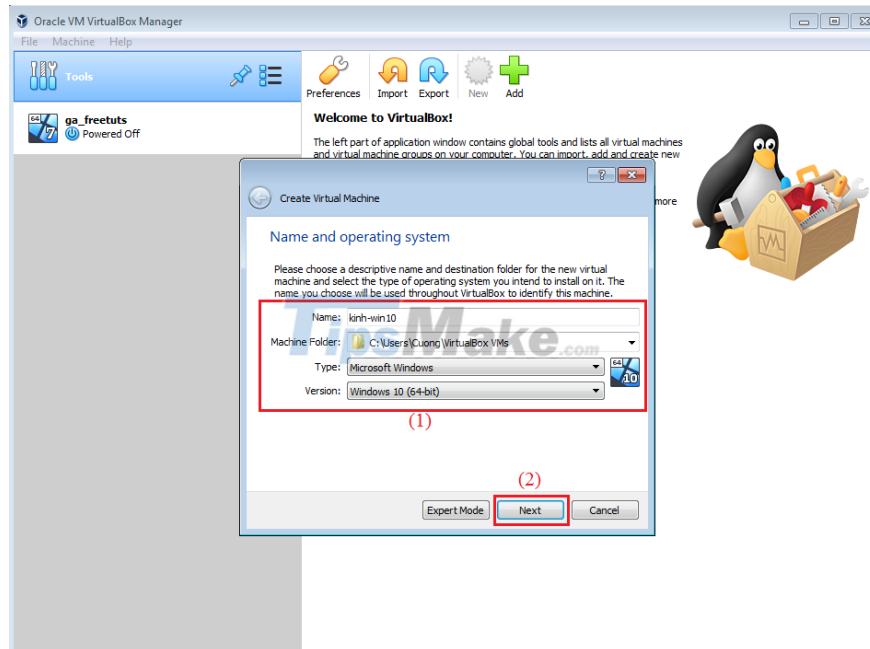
Oracle VM VirtualBox Manager

File Machine Help

Tools

64
7
ga_freetuts
Powered Off

Preferences Import Export New Add

Welcome to VirtualBox!

The left part of application window contains global tools and lists all virtual machines and virtual machine groups on your computer. You can import, add and create new

more

?

Create Virtual Machine

Name and operating system

Please choose a descriptive name and destination folder for the new virtual machine and select the type of operating system you intend to install on it. The name you choose will be used throughout VirtualBox to identify this machine.

Name: kinh-win10

Machine Folder: C:\Users\Cuong\VirtualBox VMs

Type: Microsoft Windows

Version: Windows 10 (64-bit)

64
10

TipsMake.com

(1)

(2)

Expert Mode

Next

Cancel